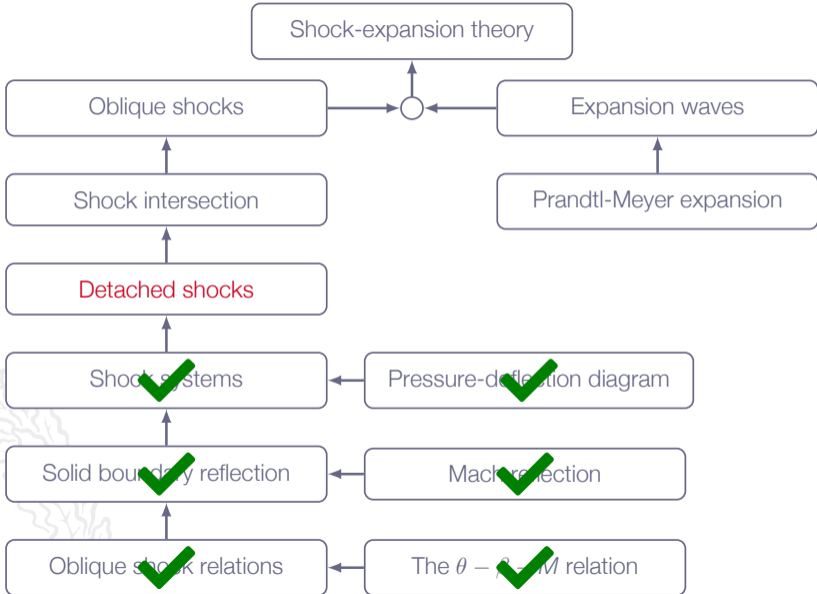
Shock-expansion theory

Oblique shocks

Expansion waves

Shock intersection

Prandtl-Meyer expansion

Detached shocks

Shock systems

Pressure-deflection diagram

Solid boundary reflection

Mach reflection

Oblique shock relations

The $\theta - \beta - M$ relation